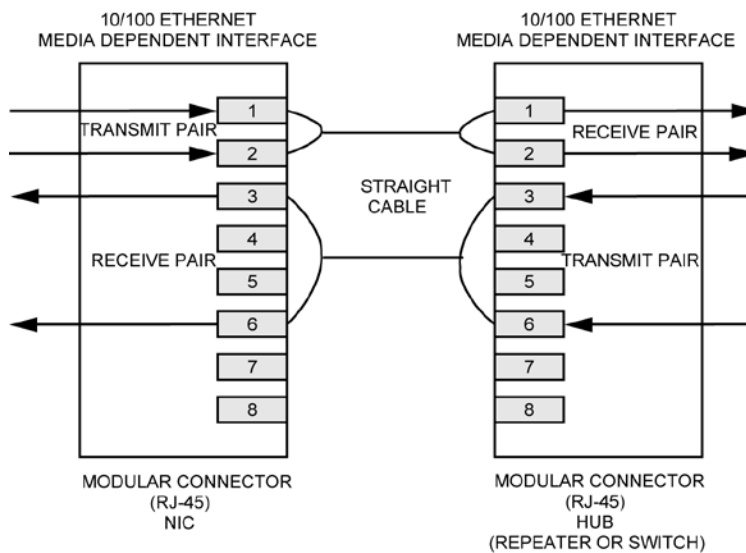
10/100 ETHERNET
MEDIA DEPENDENT INTERFACE

10/100 ETHERNET
MEDIA DEPENDENT INTERFACE

1
TRANSMIT PAIR
2
3
4
RECEIVE PAIR
5
6
7
8

STRAIGHT
CABLE

1
RECEIVE PAIR
2
3
4
TRANSMIT PAIR
5
6
7
8

MODULAR CONNECTOR
(RJ-45)
NIC

MODULAR CONNECTOR
(RJ-45)
HUB
(REPEATER OR SWITCH)